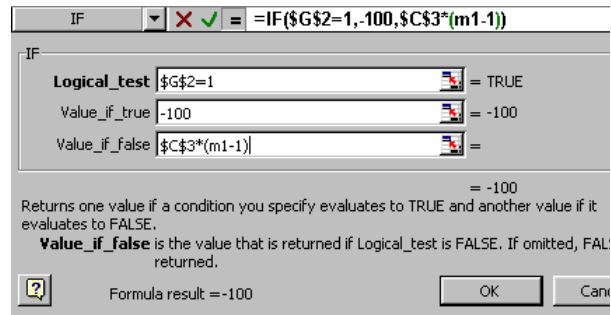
IF

=IF($G$2=1,-100,$C$3*(m1-1))

IF

Logical_test $G$2=1 = TRUE

Value_if_true -100 = -100

Value_if_false $C$3*(m1-1) =

= -100

Returns one value if a condition you specify evaluates to TRUE and another value if it evaluates to FALSE.

Value_if_false is the value that is returned if Logical_test is FALSE. If omitted, FALS returned.

Formula result =-100

OK

Canc